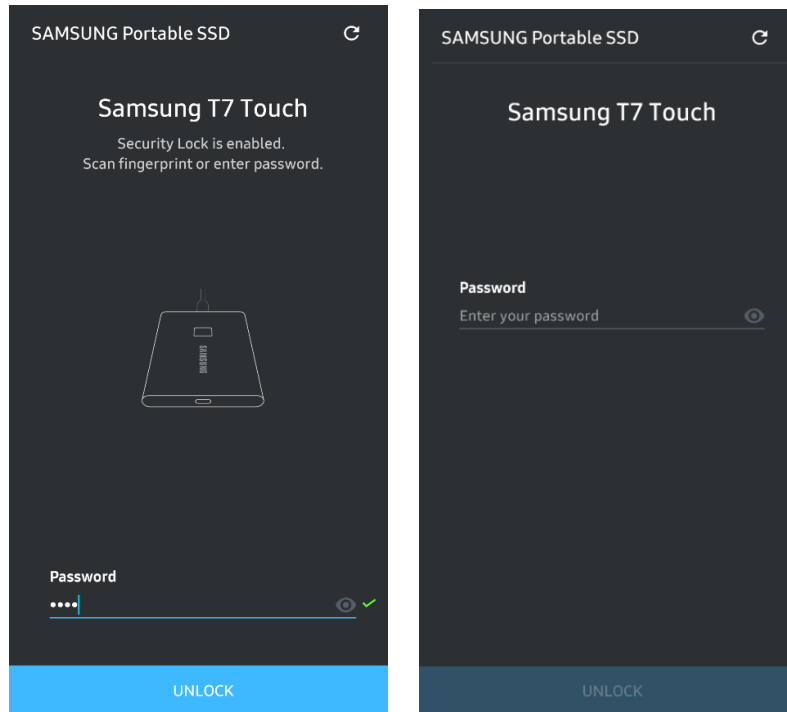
SAMSUNG Portable SSD

Samsung T7 Touch

Security Lock is enabled.
Scan fingerprint or enter password.

SAMSUNG

Password
••••

UNLOCK

SAMSUNG Portable SSD

Samsung T7 Touch

Password
Enter your password

UNLOCK